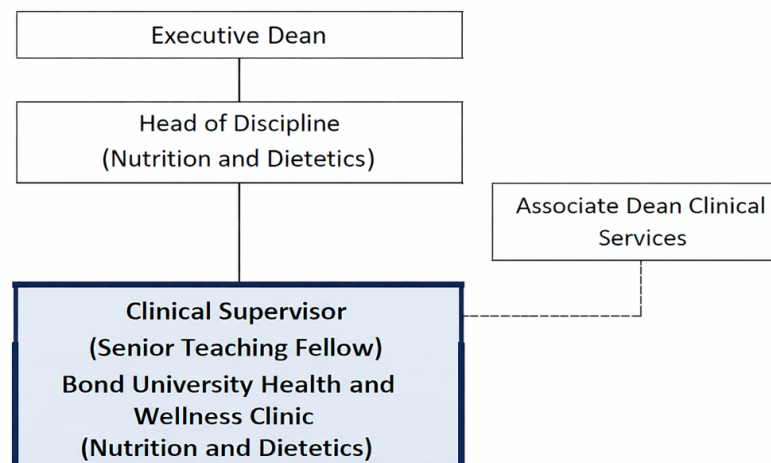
Executive Dean

Head of Discipline
(Nutrition and Dietetics)

Associate Dean Clinical
Services

Clinical Supervisor
(Senior Teaching Fellow)
Bond University Health and
Wellness Clinic
(Nutrition and Dietetics)